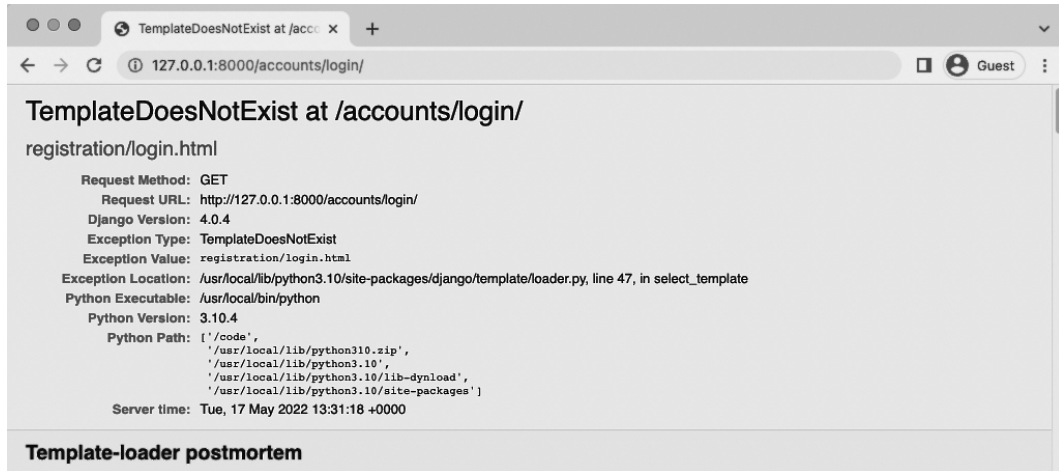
TemplateDoesNotExist at /acco ×
+
127.0.0.1:8000/accounts/login/
Guest

TemplateDoesNotExist at /accounts/login/

registration/login.html

| | |
|---|---|
| Request Method: | GET |
| Request URL: | http://127.0.0.1:8000/accounts/login/ |
| Django Version: | 4.0.4 |
| Exception Type: | TemplateDoesNotExist |
| Exception Value: | registration/login.html |
| Exception Location: | /usr/local/lib/python3.10/site-packages/django/template/loader.py, line 47, in select_template |
| Python Executable: | /usr/local/bin/python |
| Python Version: | 3.10.4 |
| Python Path: | ['/code', '/usr/local/lib/python310.zip', '/usr/local/lib/python3.10', '/usr/local/lib/python3.10/lib-dynload', '/usr/local/lib/python3.10/site-packages'] |
| Server time: | Tue, 17 May 2022 13:31:18 +0000 |

Template-loader postmortem